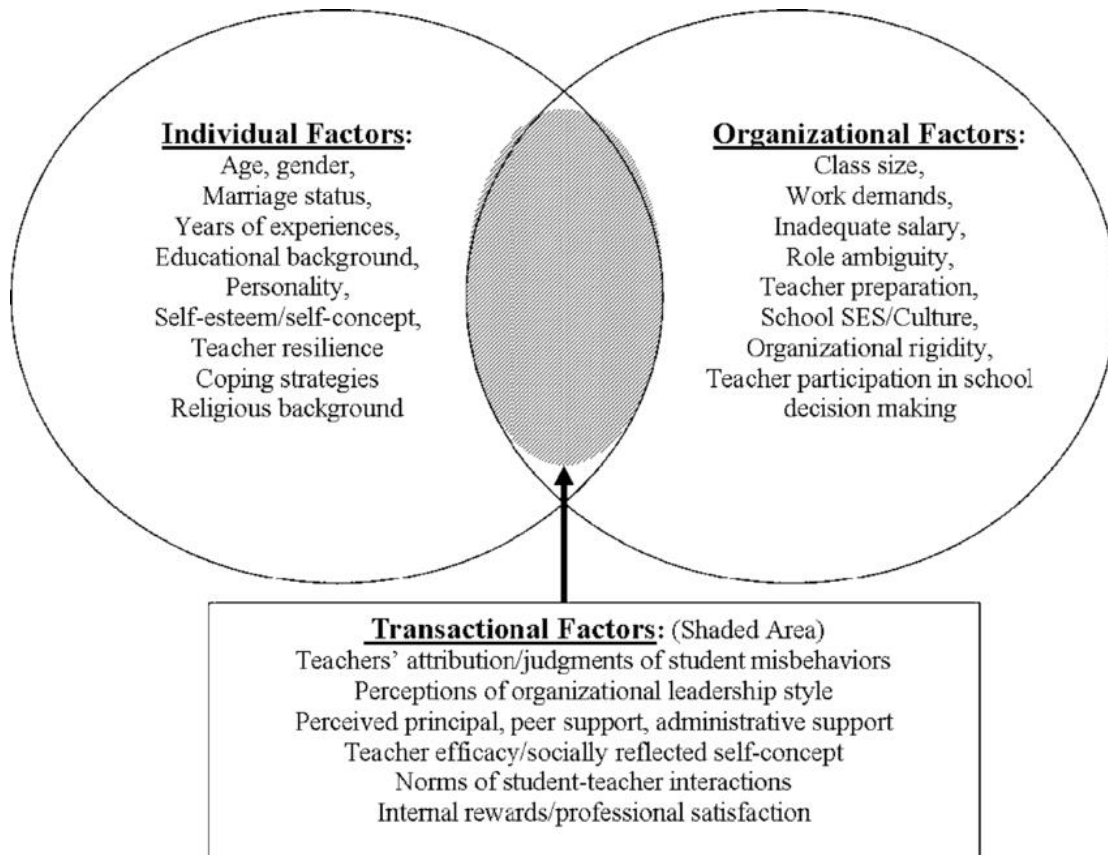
**Individual Factors:**
Age, gender,
Marriage status,
Years of experiences,
Educational background,
Personality,
Self-esteem/self-concept,
Teacher resilience
Coping strategies
Religious background

**Organizational Factors:**
Class size,
Work demands,
Inadequate salary,
Role ambiguity,
Teacher preparation,
School SES/Culture,
Organizational rigidity,
Teacher participation in school decision making

**Transactional Factors:** (Shaded Area)
Teachers' attribution/judgments of student misbehaviors
Perceptions of organizational leadership style
Perceived principal, peer support, administrative support
Teacher efficacy/socially reflected self-concept
Norms of student-teacher interactions
Internal rewards/professional satisfaction